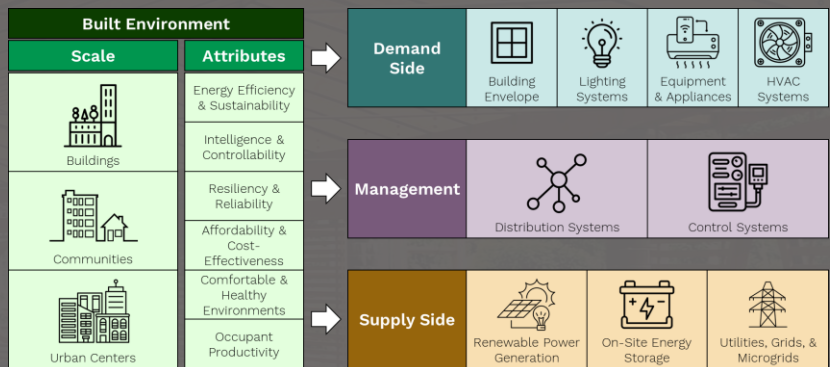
Built Environment

Scale

Buildings

Communities

Urban Centers

Attributes

Energy Efficiency & Sustainability

Intelligence & Controllability

Resiliency & Reliability

Affordability & Cost-Effectiveness

Comfortable & Healthy Environments

Occupant Productivity

Demand Side

Building Envelope

Lighting Systems

Equipment & Appliances

HVAC Systems

Management

Distribution Systems

Control Systems

Supply Side

Renewable Power Generation

On-Site Energy Storage

Utilities, Grids, & Microgrids